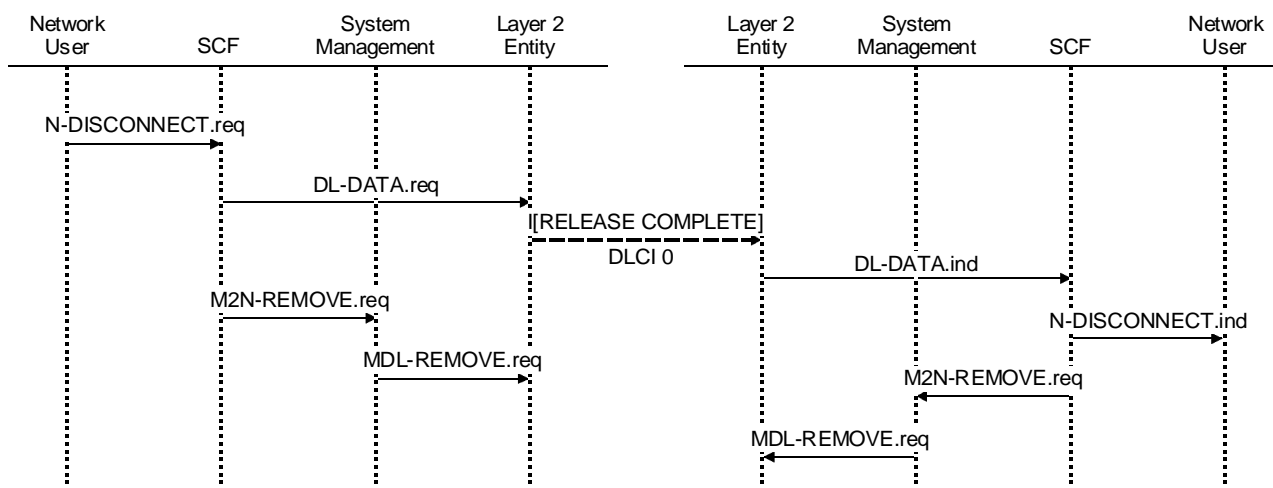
Network User SCF System Management Layer 2 Entity Layer 2 Entity System Management SCF Network User

N-DISCONNECT.req

DL-DATA.req

I[RELEASE COMPLETE]

DLCI 0

DL-DATA.ind

M2N-REMOVE.req

N-DISCONNECT.ind

MDL-REMOVE.req

M2N-REMOVE.req

MDL-REMOVE.req